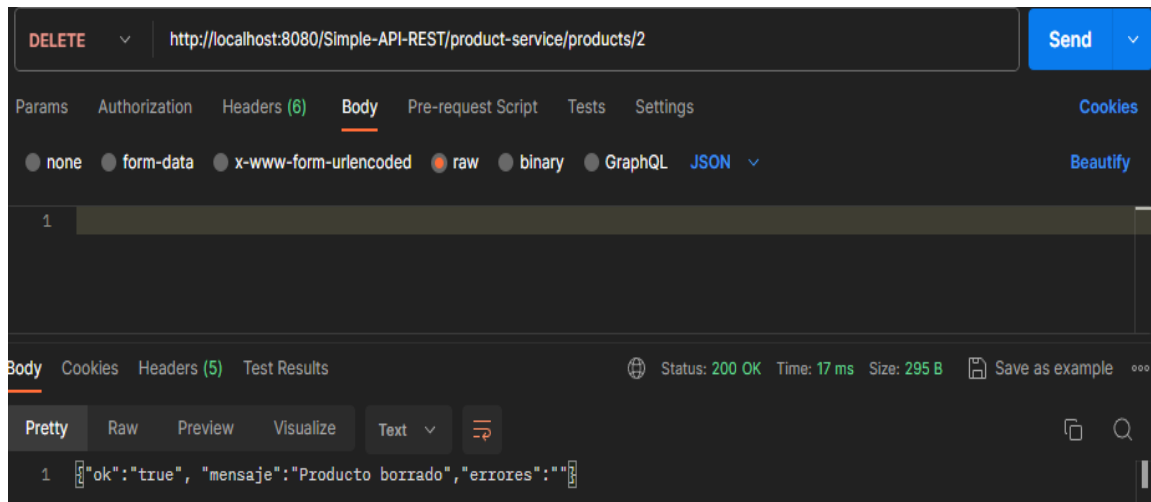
DELETE http://localhost:8080/Simple-API-REST/product-service/products/2 Send

Params Authorization Headers (6) Body Pre-request Script Tests Settings Cookies

none form-data x-www-form-urlencoded raw binary GraphQL JSON Beautify

1

Body Cookies Headers (5) Test Results Status: 200 OK Time: 17 ms Size: 295 B Save as example

Pretty Raw Preview Visualize Text

1 {"ok":"true", "mensaje":"Producto borrado","errores":""}